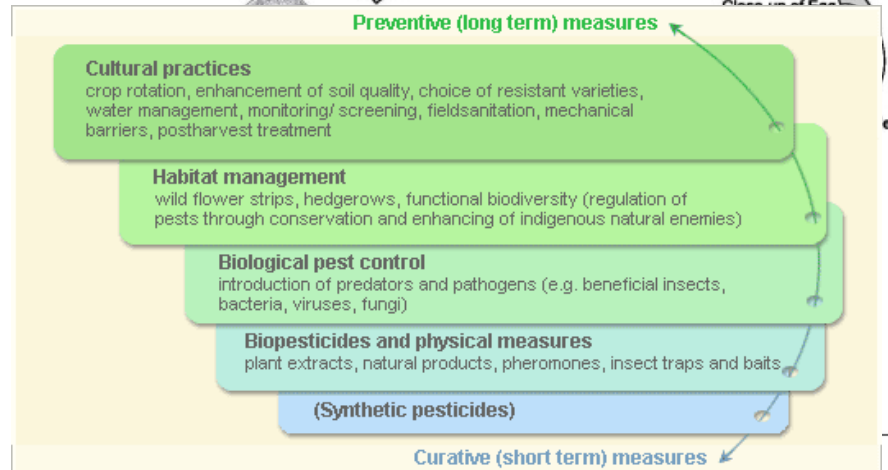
Preventive (long term) measures

Cultural practices
crop rotation, enhancement of soil quality, choice of resistant varieties, water management, monitoring/ screening, fieldsanitation, mechanical barriers, postharvest treatment

Habitat management
wild flower strips, hedgerows, functional biodiversity (regulation of pests through conservation and enhancing of indigenous natural enemies)

Biological pest control
introduction of predators and pathogens (e.g. beneficial insects, bacteria, viruses, fungi)

Biopesticides and physical measures
plant extracts, natural products, pheromones, insect traps and baits

(Synthetic pesticides)

Curative (short term) measures